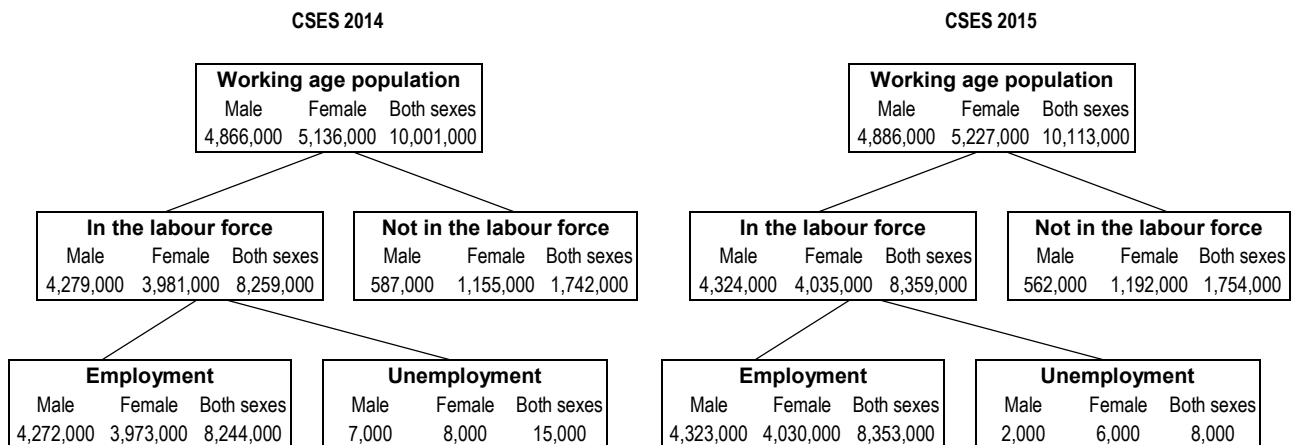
CSES 2014

**Working age population**

| Male | Female | Both sexes |
|---|---|---|
| 4,866,000 | 5,136,000 | 10,001,000 |

**In the labour force**

| Male | Female | Both sexes |
|---|---|---|
| 4,279,000 | 3,981,000 | 8,259,000 |

**Not in the labour force**

| Male | Female | Both sexes |
|---|---|---|
| 587,000 | 1,155,000 | 1,742,000 |

**Employment**

| Male | Female | Both sexes |
|---|---|---|
| 4,272,000 | 3,973,000 | 8,244,000 |

**Unemployment**

| Male | Female | Both sexes |
|---|---|---|
| 7,000 | 8,000 | 15,000 |

CSES 2015

**Working age population**

| Male | Female | Both sexes |
|---|---|---|
| 4,886,000 | 5,227,000 | 10,113,000 |

**In the labour force**

| Male | Female | Both sexes |
|---|---|---|
| 4,324,000 | 4,035,000 | 8,359,000 |

**Not in the labour force**

| Male | Female | Both sexes |
|---|---|---|
| 562,000 | 1,192,000 | 1,754,000 |

**Employment**

| Male | Female | Both sexes |
|---|---|---|
| 4,323,000 | 4,030,000 | 8,353,000 |

**Unemployment**

| Male | Female | Both sexes |
|---|---|---|
| 2,000 | 6,000 | 8,000 |